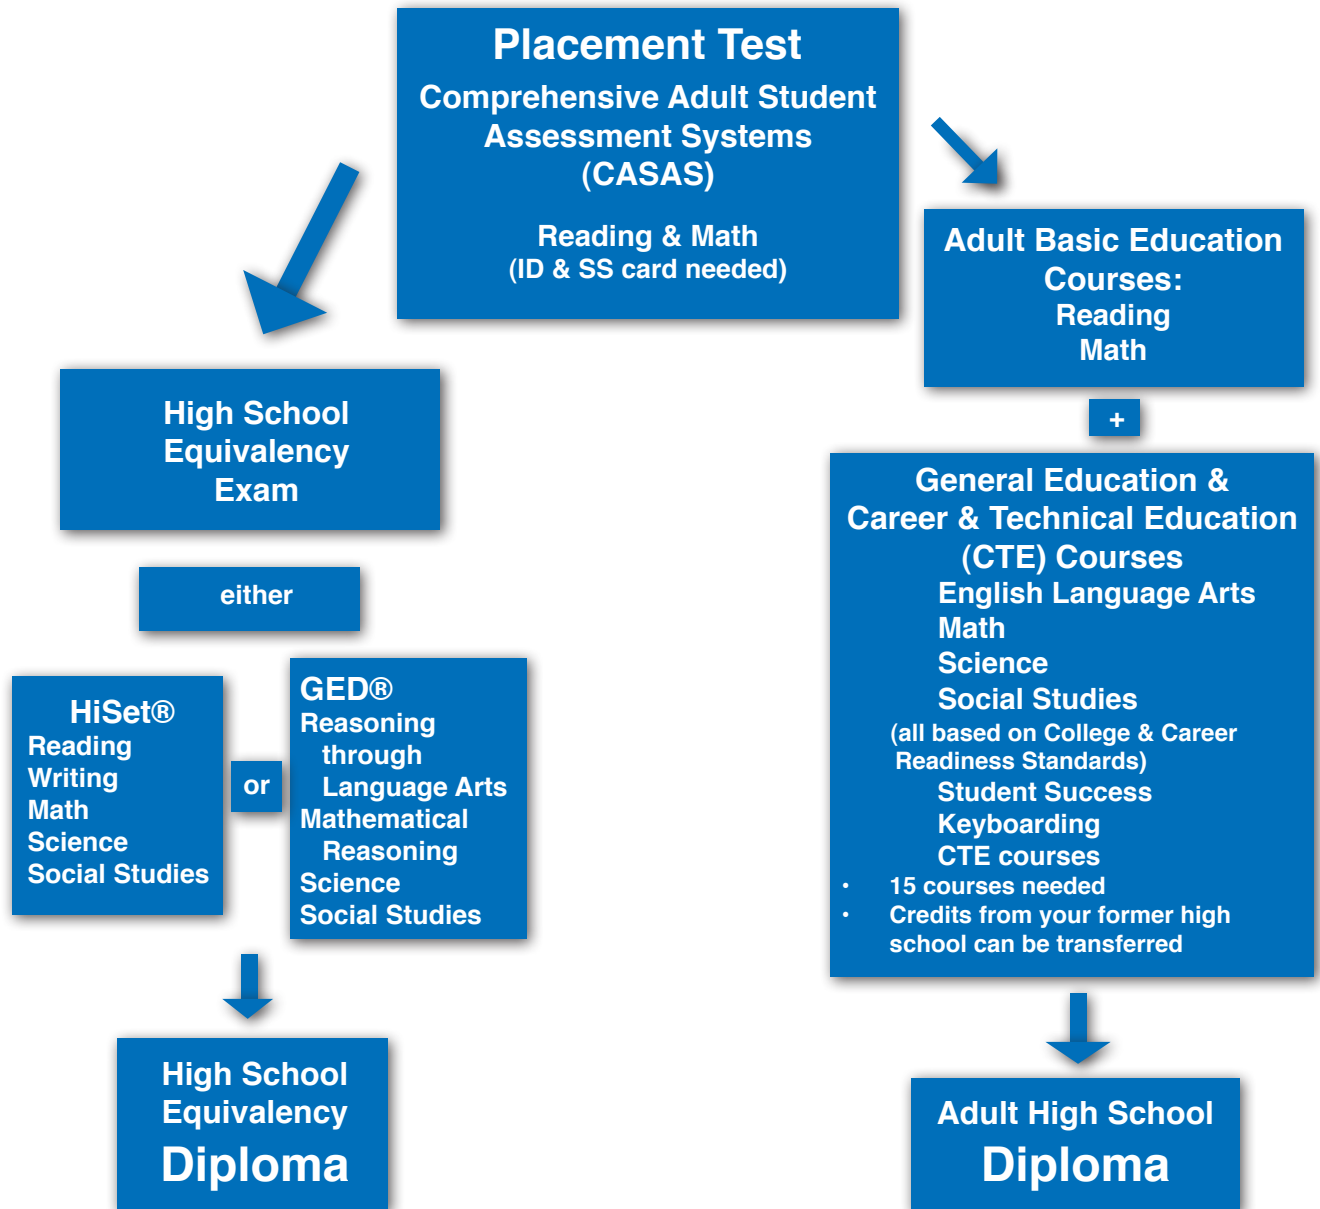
Placement Test
Comprehensive Adult Student Assessment Systems (CASAS)

Reading & Math
(ID & SS card needed)

Adult Basic Education Courses:
Reading
Math

+

General Education & Career & Technical Education (CTE) Courses
English Language Arts
Math
Science
Social Studies
(all based on College & Career Readiness Standards)
Student Success
Keyboarding
CTE courses
• 15 courses needed
• Credits from your former high school can be transferred

Adult High School
Diploma

High School Equivalency Exam

either

HiSet®
Reading
Writing
Math
Science
Social Studies

or

GED®
Reasoning through Language Arts
Mathematical Reasoning
Science
Social Studies

High School Equivalency
Diploma